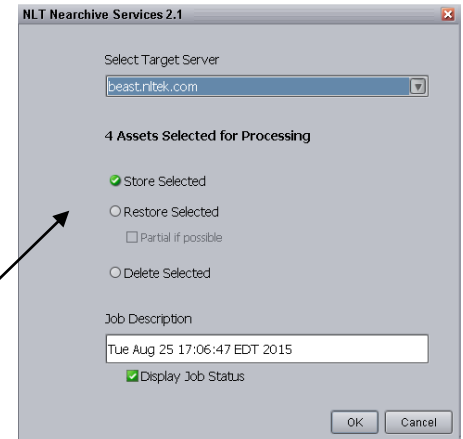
NLT Nearchive Services 2.1

Select Target Server

beast.nltek.com

4 Assets Selected for Processing

Store Selected

Restore Selected

Partial if possible

Delete Selected

Job Description

Tue Aug 25 17:06:47 EDT 2015

Display Job Status

OK Cancel